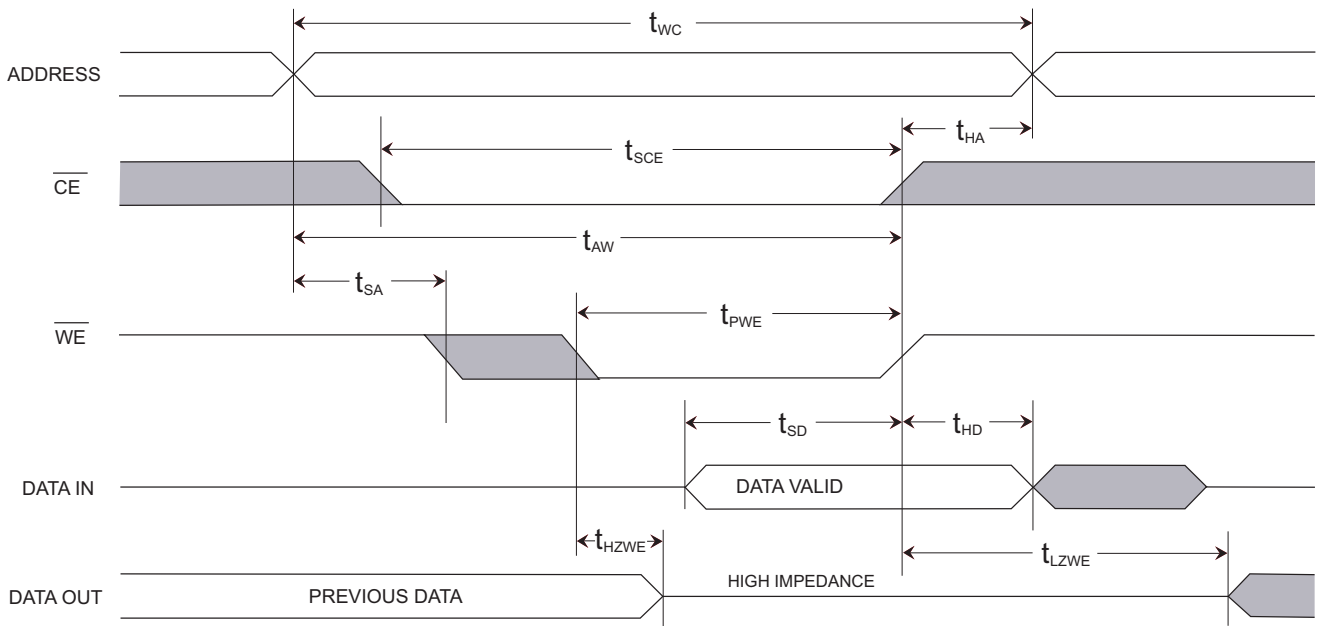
$t_{WC}$

ADDRESS

$t_{HA}$

$t_{SCE}$

$\overline{CE}$

$t_{AW}$

$t_{SA}$

$t_{PWE}$

$\overline{WE}$

$t_{SD}$

$t_{HD}$

DATA IN

DATA VALID

$t_{HZWE}$

$t_{LZWE}$

HIGH IMPEDANCE

DATA OUT

PREVIOUS DATA